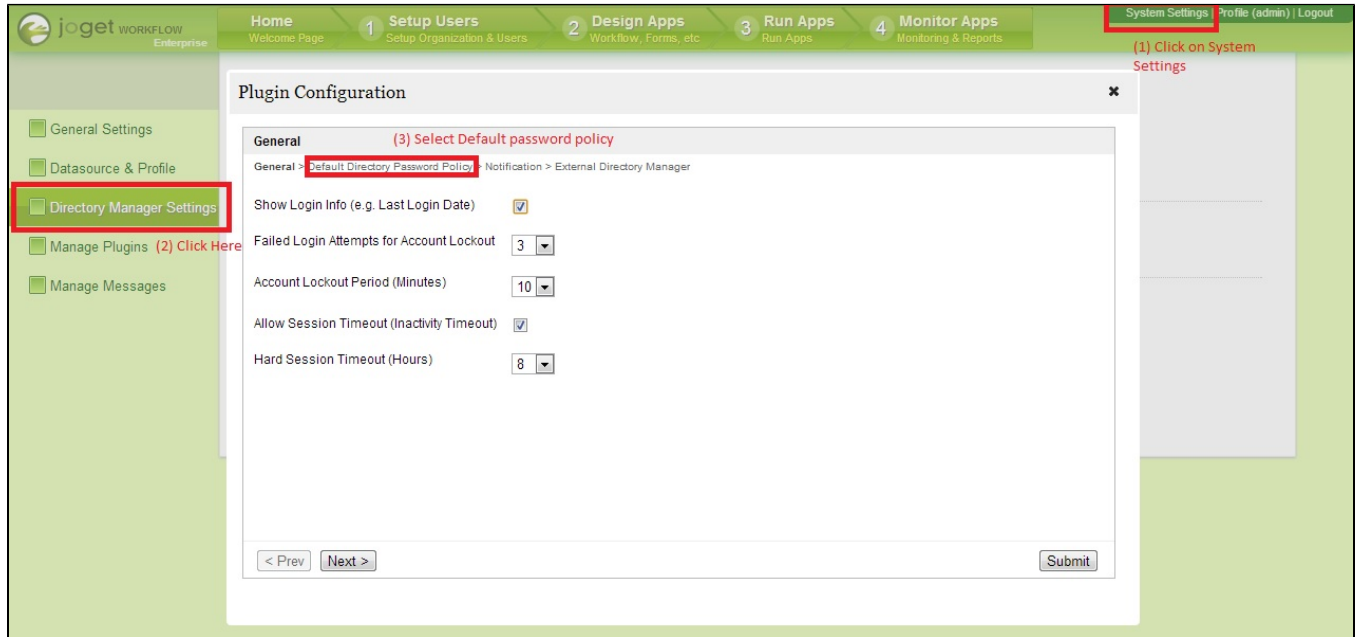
joget WORKFLOW Enterprise

Home Welcome Page

1 Setup Users Setup Organization & Users

2 Design Apps Workflow, Forms, etc.

3 Run Apps Run Apps

4 Monitor Apps Monitoring & Reports

System Settings | Profile (admin) | Logout

(1) Click on System Settings

General Settings

Datasource & Profile

Directory Manager Settings

Manage Plugins (2) Click Here

Manage Messages

Plugin Configuration

×

General (3) Select Default password policy

General > Default Directory Password Policy > Notification > External Directory Manager

Show Login Info (e.g. Last Login Date)

Failed Login Attempts for Account Lockout 3

Account Lockout Period (Minutes) 10

Allow Session Timeout (Inactivity Timeout)

Hard Session Timeout (Hours) 8

< Prev Next >

Submit